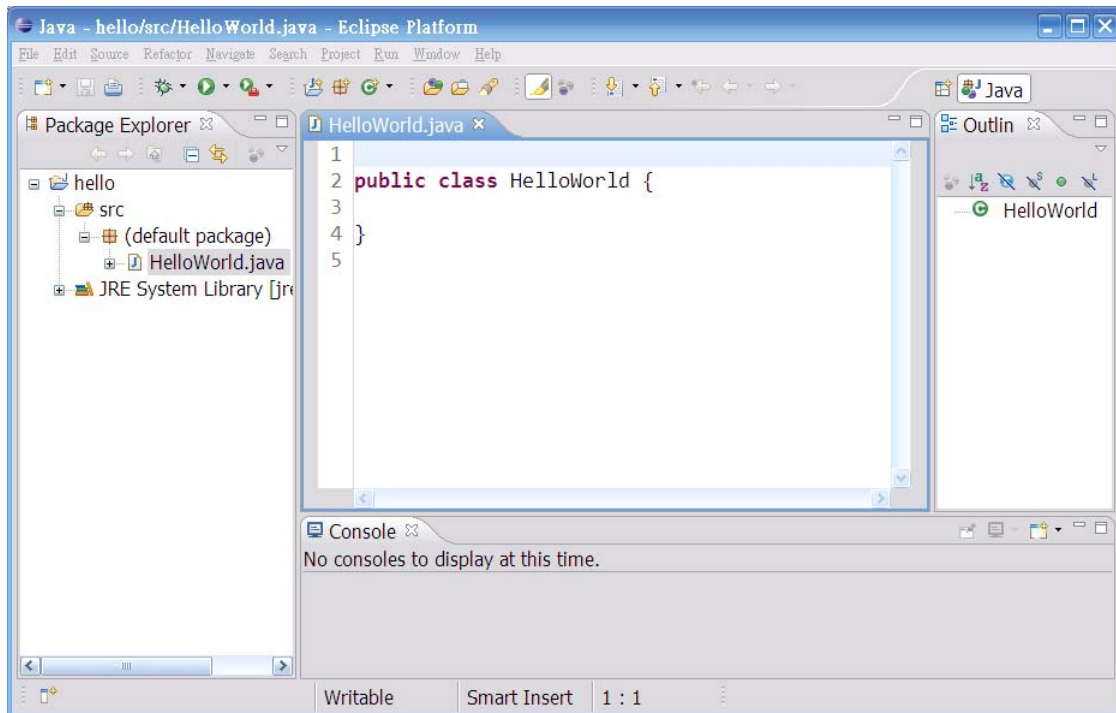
Java - hello/src/HelloWorld.java - Eclipse Platform

File Edit Source Refactor Navigate Search Project Run Window Help

Java

Package Explorer

hello
src
(default package)
HelloWorld.java
JRE System Library [jre

HelloWorld.java

1
2 public class HelloWorld {
3
4 }
5

Outlin

HelloWorld

Console

No consoles to display at this time.

Writable | Smart Insert | 1 : 1